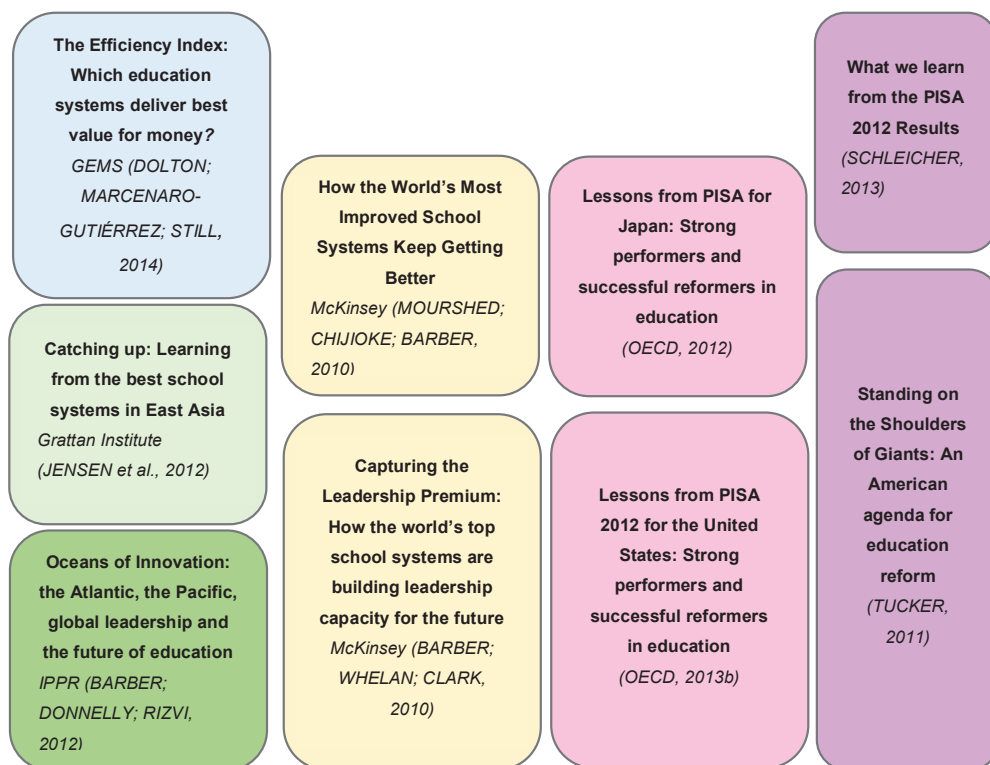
The Efficiency Index: Which education systems deliver best value for money?
GEMS (DOLTON; MARCENARO-GUTIÉRREZ; STILL, 2014)

Catching up: Learning from the best school systems in East Asia
Grattan Institute (JENSEN et al., 2012)

Oceans of Innovation: the Atlantic, the Pacific, global leadership and the future of education
IPPR (BARBER; DONNELLY; RIZVI, 2012)

How the World's Most Improved School Systems Keep Getting Better
McKinsey (MOURSHED; CHIJIOKE; BARBER, 2010)

Capturing the Leadership Premium: How the world's top school systems are building leadership capacity for the future
McKinsey (BARBER; WHELAN; CLARK, 2010)

Lessons from PISA for Japan: Strong performers and successful reformers in education
(OECD, 2012)

Lessons from PISA 2012 for the United States: Strong performers and successful reformers in education
(OECD, 2013b)

What we learn from the PISA 2012 Results
(SCHLEICHER, 2013)

Standing on the Shoulders of Giants: An American agenda for education reform
(TUCKER, 2011)